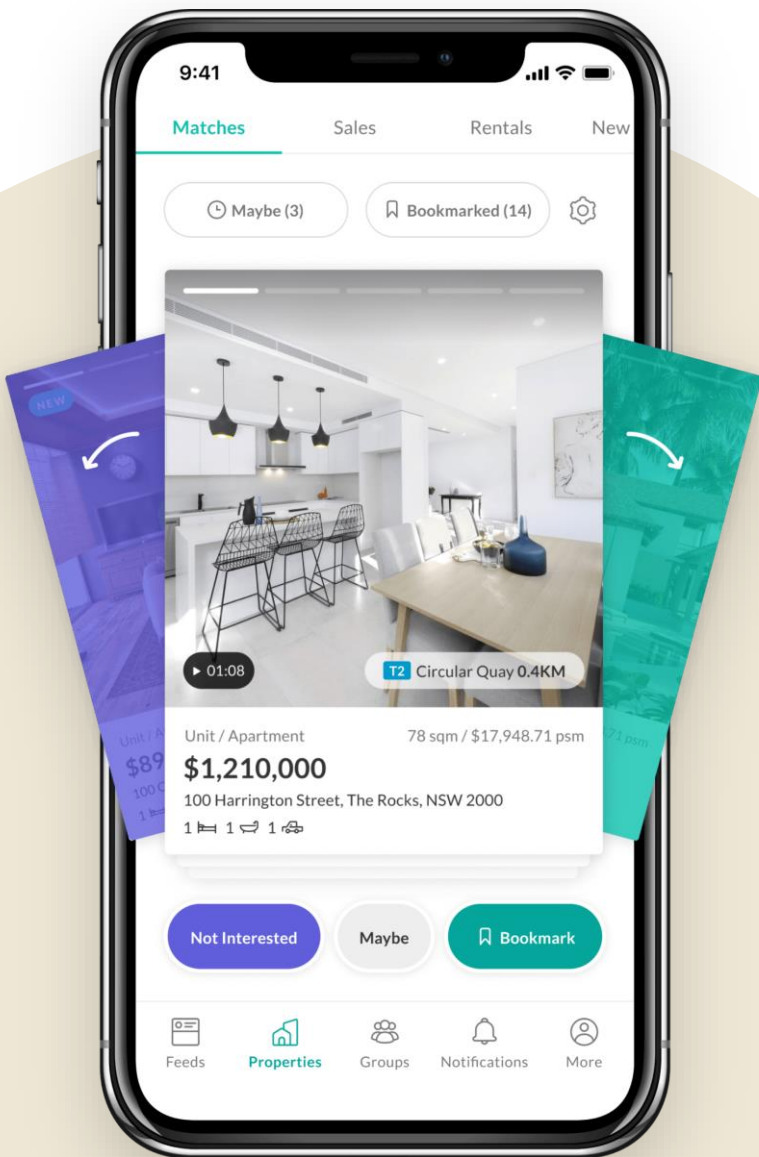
9:41

Matches Sales Rentals New

Maybe (3) Bookmarked (14)

NEW

01:08

T2 Circular Quay 0.4KM

Unit / Apartment 78 sqm / $17,948.71 psm

$1,210,000

100 Harrington Street, The Rocks, NSW 2000

1 1 1

Unit / A
$89
100 C
1

.71 psm

Not Interested Maybe Bookmark

Feeds Properties Groups Notifications More